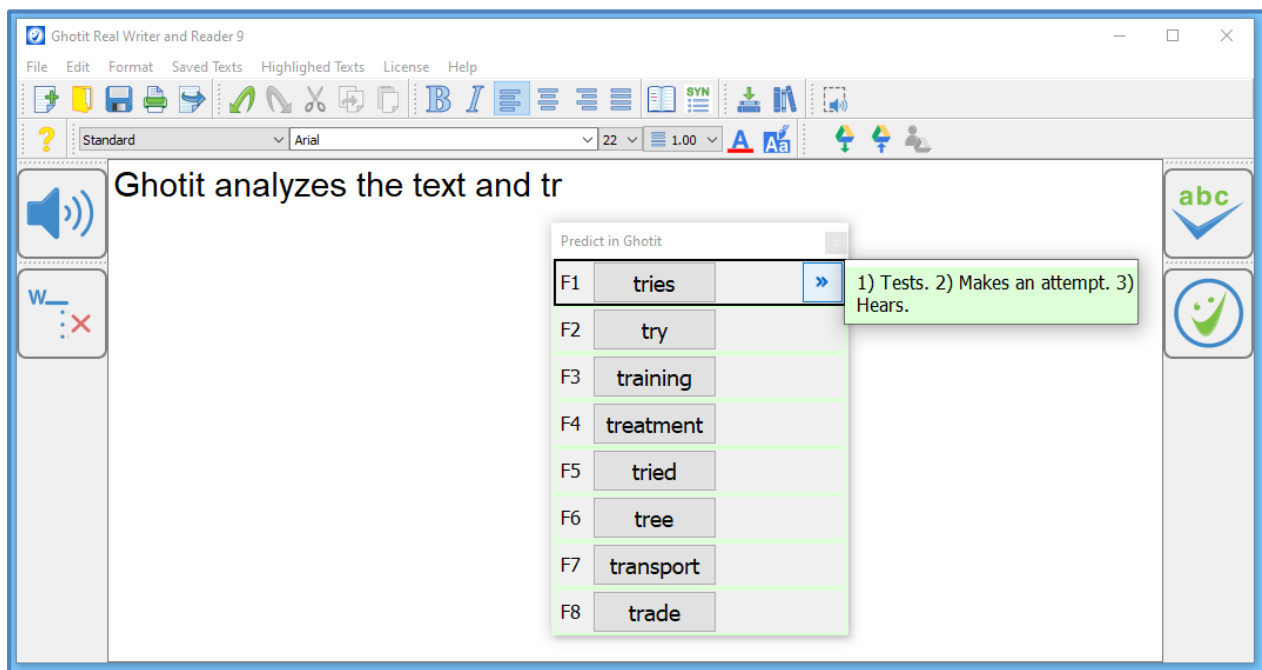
Ghotit Real Writer and Reader 9

File Edit Format Saved Texts Highlighed Texts License Help

B I SYN

Standard Arial 22 1.00

Ghotit analyzes the text and tr

abc

W

Predict in Ghotit

F1 tries »

1) Tests. 2) Makes an attempt. 3) Hears.

F2 try

F3 training

F4 treatment

F5 tried

F6 tree

F7 transport

F8 trade